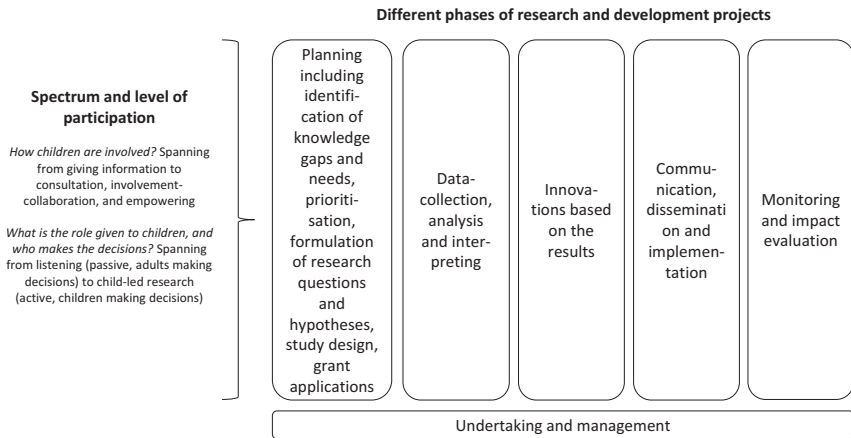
Different phases of research and development projects

Spectrum and level of participation

How children are involved? Spanning from giving information to consultation, involvement-collaboration, and empowering

What is the role given to children, and who makes the decisions? Spanning from listening (passive, adults making decisions) to child-led research (active, children making decisions)

Planning including identification of knowledge gaps and needs, prioritisation, formulation of research questions and hypotheses, study design, grant applications

Data-collection, analysis and interpreting

Innovations based on the results

Communication, disseminati on and implementation

Monitoring and impact evaluation

Undertaking and management